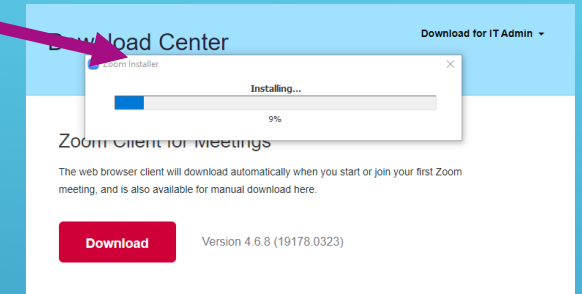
D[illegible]load Center

Download for IT Admin

Zoom Installer

Installing...

9%

Zoom Client for Meetings

The web browser client will download automatically when you start or join your first Zoom meeting, and is also available for manual download here.

Download

Version 4.6.8 (19178.0323)